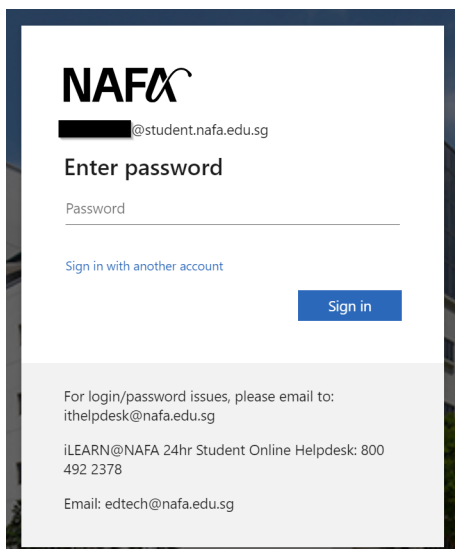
NAFA

@student.nafa.edu.sg

Enter password

Password

Sign in with another account

Sign in

For login/password issues, please email to: ithelpdesk@nafa.edu.sg

iLEARN@NAFA 24hr Student Online Helpdesk: 800 492 2378

Email: edtech@nafa.edu.sg